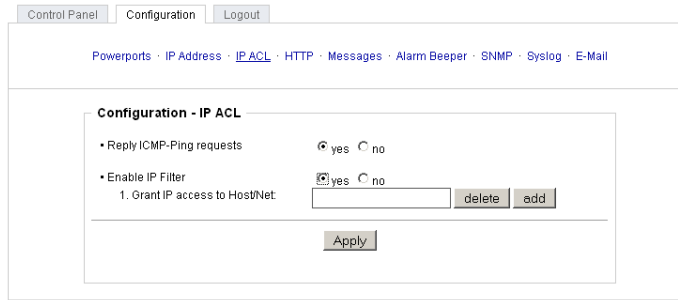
Control Panel Configuration Logout

Powerports · IP Address · IP ACL · HTTP · Messages · Alarm Beeper · SNMP · Syslog · E-Mail

Configuration - IP ACL

▪ Reply ICMP-Ping requests yes no

▪ Enable IP Filter yes no

1. Grant IP access to Host/Net: delete add

Apply